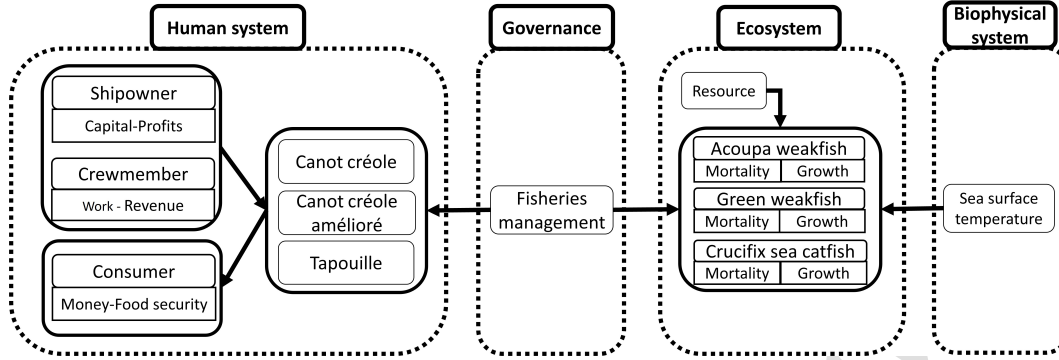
Human system

Governance

Ecosystem

Biophysical system

Shipowner
Capital-Profits

Crewmember
Work - Revenue

Consumer
Money-Food security

Canot créole

Canot créole amélioré

Tapouille

Fisheries management

Resource

Acoupa weakfish
Mortality | Growth

Green weakfish
Mortality | Growth

Crucifix sea catfish
Mortality | Growth

Sea surface temperature